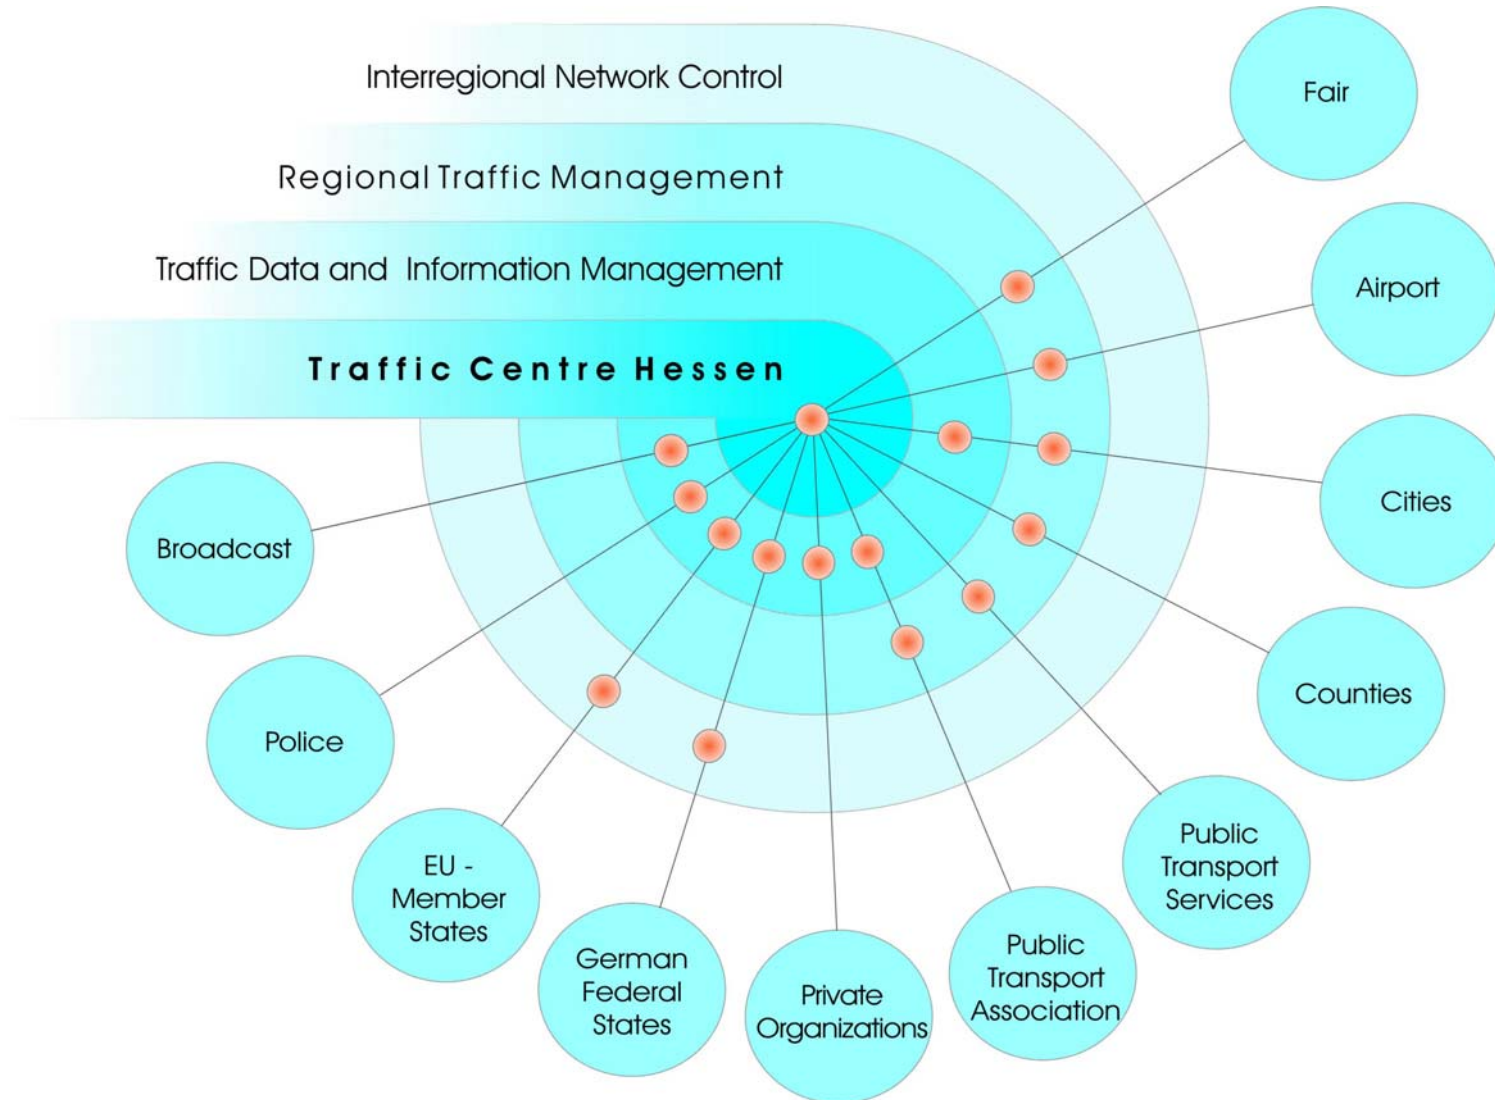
Interregional Network Control

Regional Traffic Management

Traffic Data and Information Management

Traffic Centre Hessen

Fair

Airport

Cities

Counties

Public Transport Services

Public Transport Association

Private Organizations

German Federal States

EU - Member States

Police

Broadcast